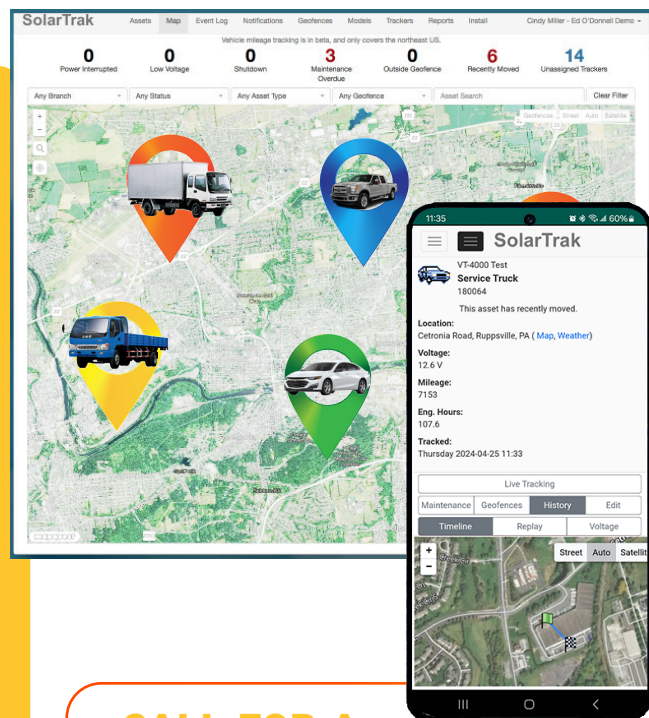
SolarTrak
Assets Map Event Log Notifications Geofences Models Trackers Reports Install
Cindy Miller - Ed O'Donnell Demo
Vehicle mileage tracking is in beta, and only covers the northeast US.

| 0 | 0 | 0 | 3 | 0 | 6 | 14 |
|---|---|---|---|---|---|---|
| Power Interrupted | Low Voltage | Shutdown | Maintenance Overdue | Outside Geofence | Recently Moved | Unassigned Trackers |

Any Branch
Any Status
Any Asset Type
Any Geofence
Asset Search
Clear Filter
Geofences Street Auto Satellite

11:35
60%
SolarTrak
VT-4000 Test
Service Truck
180064
This asset has recently moved.
Location:
Cetronia Road, Ruppsville, PA ( Map, Weather)
Voltage:
12.6 V
Mileage:
7153
Eng. Hours:
107.6
Tracked:
Thursday 2024-04-25 11:33
Live Tracking
Maintenance Geofences History Edit
Timeline Replay Voltage
+
−
Street Auto Satellit
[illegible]